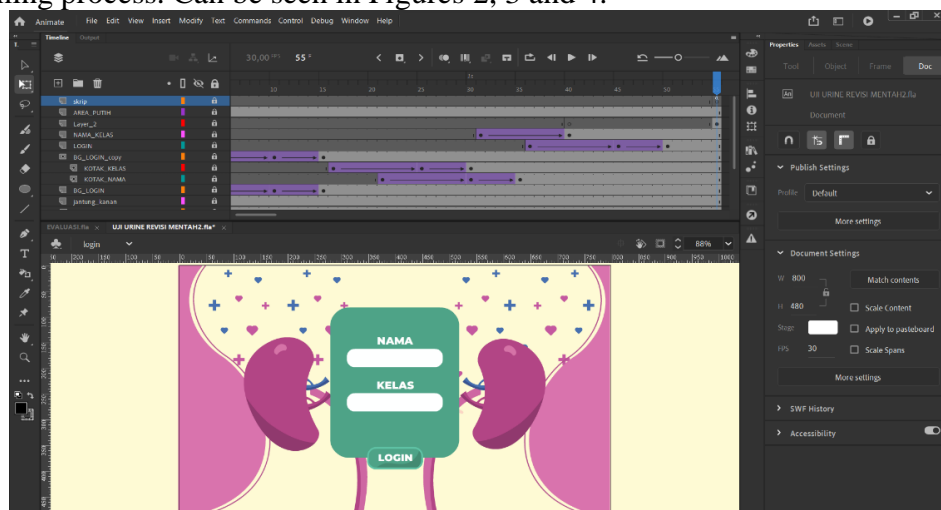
ning process. Can be seen in Figures 2, 3 and 4.

Animate File Edit View Insert Modify Text Commands Control Debug Window Help

Timeline Output

30,00 FPS 55 F

10 15 20 25 30 35 40 45 50

skrip
AREA_PUTIH
Layer_2
NAMA_KELAS
LOGIN
BG_LOGIN_copy
KOTAK_KELAS
KOTAK_NAMA
BG_LOGIN
jantung_kanan

EVALUASI.fla × UJI URINE REVISI MENTAH2.fla* ×

login

88%

NAMA
KELAS
LOGIN

Properties Assets Scene

Tool Object Frame Doc

UJI URINE REVISI MENTAH2.fla

Document

Publish Settings

Profile Default

More settings

Document Settings

W 800 Match contents

H 480 Scale Content

Stage Apply to pasteboard

FPS 30 Scale Spans

More settings

SWF History

Accessibility